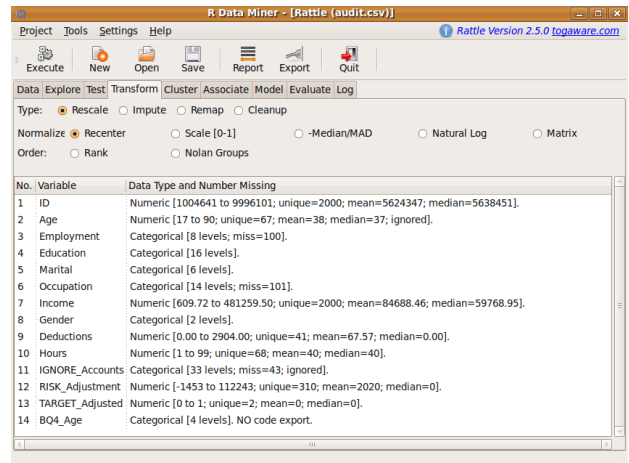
R Data Miner - [Rattle (audit.csv)]

Project Tools Settings Help

Rattle Version 2.5.0 togaware.com

Execute New Open Save Report Export Quit

Data Explore Test Transform Cluster Associate Model Evaluate Log

Type: Rescale Impute Remap Cleanup

Normalize: Recenter Scale [0-1] -Median/MAD Natural Log Matrix

Order: Rank Nolan Groups

| No. | Variable | Data Type and Number Missing |
|---|---|---|
| 1 | ID | Numeric [1004641 to 9996101; unique=2000; mean=5624347; median=5638451]. |
| 2 | Age | Numeric [17 to 90; unique=67; mean=38; median=37; ignored]. |
| 3 | Employment | Categorical [8 levels; miss=100]. |
| 4 | Education | Categorical [16 levels]. |
| 5 | Marital | Categorical [6 levels]. |
| 6 | Occupation | Categorical [14 levels; miss=101]. |
| 7 | Income | Numeric [609.72 to 481259.50; unique=2000; mean=84688.46; median=59768.95]. |
| 8 | Gender | Categorical [2 levels]. |
| 9 | Deductions | Numeric [0.00 to 2904.00; unique=41; mean=67.57; median=0.00]. |
| 10 | Hours | Numeric [1 to 99; unique=68; mean=40; median=40]. |
| 11 | IGNORE_Accounts | Categorical [33 levels; miss=43; ignored]. |
| 12 | RISK_Adjustment | Numeric [-1453 to 112243; unique=310; mean=2020; median=0]. |
| 13 | TARGET_Adjusted | Numeric [0 to 1; unique=2; mean=0; median=0]. |
| 14 | BQ4_Age | Categorical [4 levels]. NO code export. |